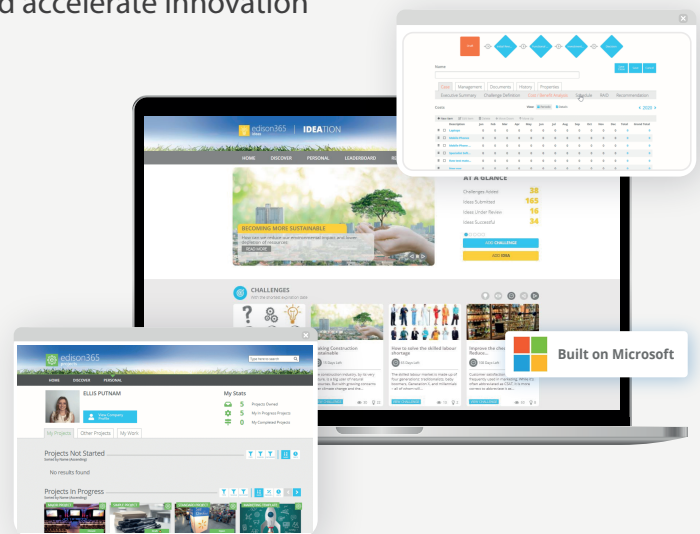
d accelerate innovation

Name

Cost | Management | Documents | History | Properties

Executive Summary | Challenge Definition | Cost / Benefit Analysis | Schedule | RACI | Recommendation

Costs

edison365 ideas | IDEATION

HOME | DISCOVER | PERSONAL | LEADERBOARD

BECOMING MORE SUSTAINABLE

READ MORE

AT A GLANCE

Challenges Active 38

Ideas Submitted 165

Ideas Under Review 16

Ideas Successful 34

ADD CHALLENGE

ADD IDEA

CHALLENGES

Making Construction sustainable

How to solve the skilled labour shortage

Improve the cl... flexi...

Built on Microsoft

edison365

HOME | DISCOVER | PERSONAL

ELLIS PUTNAM

My Stats

5 Projects Owned

5 My In Progress Projects

0 My Completed Projects

My Projects | Other Projects | My Work

Projects Not Started

No results found

Projects In Progress